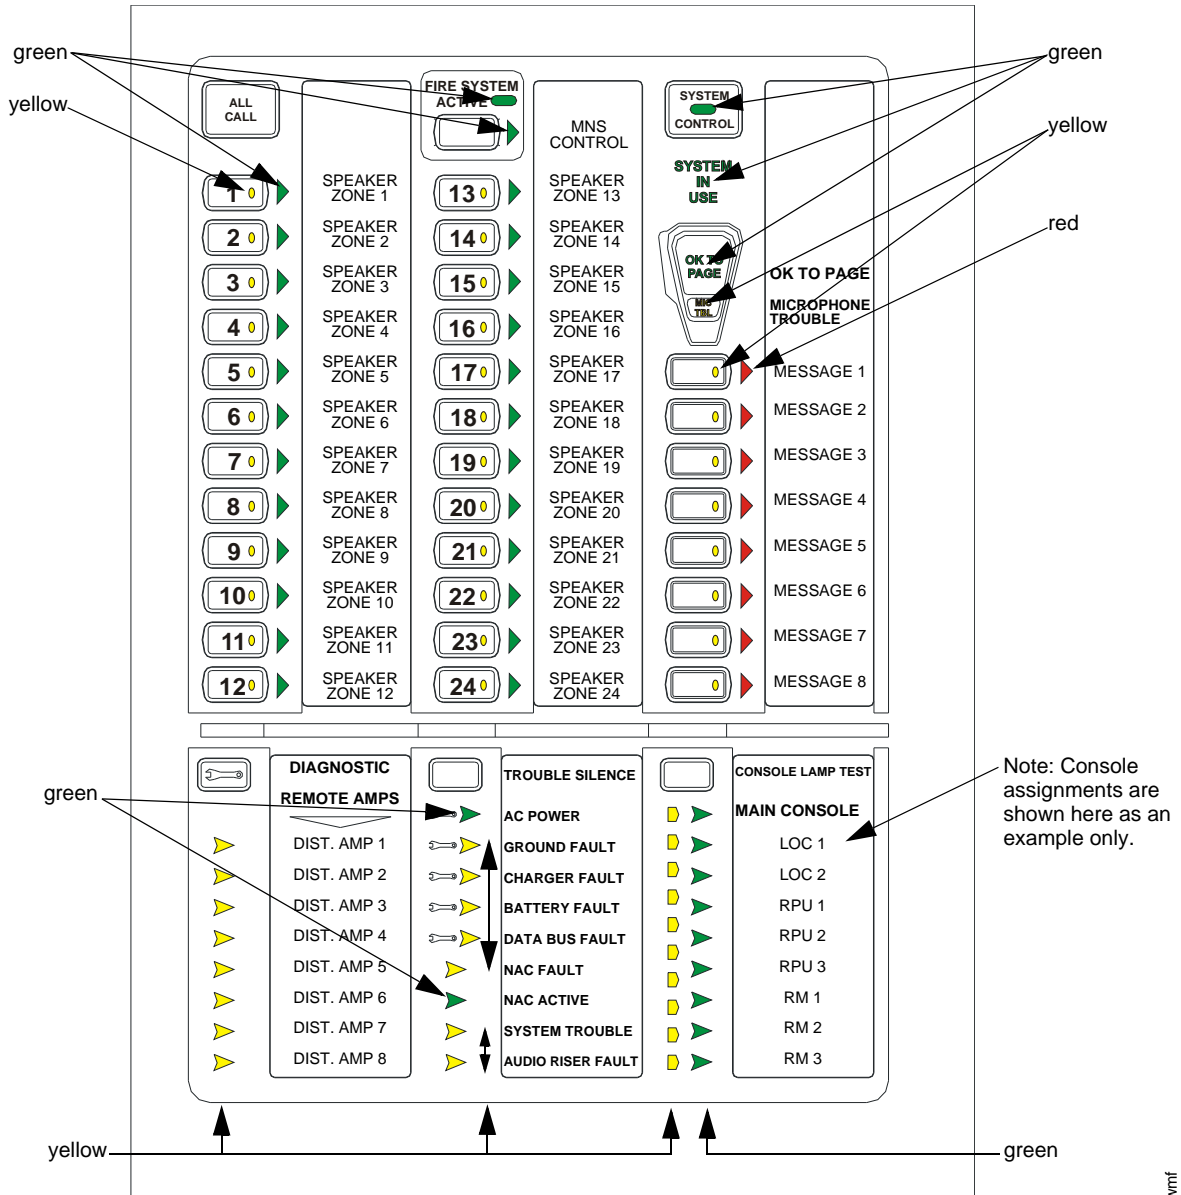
green

yellow

ALL CALL

FIRE SYSTEM ACTIVE

MNS CONTROL

SYSTEM CONTROL

green

yellow

red

SYSTEM IN USE

OK TO PAGE

MIC TBL

OK TO PAGE

MICROPHONE TROUBLE

1 SPEAKER ZONE 1
2 SPEAKER ZONE 2
3 SPEAKER ZONE 3
4 SPEAKER ZONE 4
5 SPEAKER ZONE 5
6 SPEAKER ZONE 6
7 SPEAKER ZONE 7
8 SPEAKER ZONE 8
9 SPEAKER ZONE 9
10 SPEAKER ZONE 10
11 SPEAKER ZONE 11
12 SPEAKER ZONE 12

13 SPEAKER ZONE 13
14 SPEAKER ZONE 14
15 SPEAKER ZONE 15
16 SPEAKER ZONE 16
17 SPEAKER ZONE 17
18 SPEAKER ZONE 18
19 SPEAKER ZONE 19
20 SPEAKER ZONE 20
21 SPEAKER ZONE 21
22 SPEAKER ZONE 22
23 SPEAKER ZONE 23
24 SPEAKER ZONE 24

MESSAGE 1
MESSAGE 2
MESSAGE 3
MESSAGE 4
MESSAGE 5
MESSAGE 6
MESSAGE 7
MESSAGE 8

green

DIAGNOSTIC
REMOTE AMPS
DIST. AMP 1
DIST. AMP 2
DIST. AMP 3
DIST. AMP 4
DIST. AMP 5
DIST. AMP 6
DIST. AMP 7
DIST. AMP 8

TROUBLE SILENCE
AC POWER
GROUND FAULT
CHARGER FAULT
BATTERY FAULT
DATA BUS FAULT
NAC FAULT
NAC ACTIVE
SYSTEM TROUBLE
AUDIO RISER FAULT

CONSOLE LAMP TEST
MAIN CONSOLE
LOC 1
LOC 2
RPU 1
RPU 2
RPU 3
RM 1
RM 2
RM 3

Note: Console assignments are shown here as an example only.

yellow

green

vmf